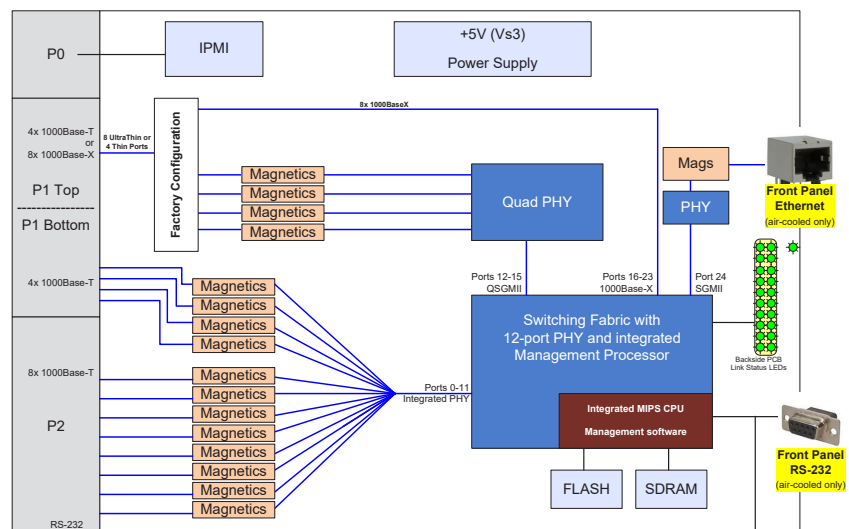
P0

IPMI

+5V (Vs3)
Power Supply

8x 1000BaseX

4x 1000Base-T or 8x 1000Base-X

8 UltraThin or 4 Thin Ports

Factory Configuration

P1 Top

P1 Bottom

Magnetics
Magnetics
Magnetics
Magnetics

Quad PHY

Mags

PHY

Front Panel Ethernet
(air-cooled only)

4x 1000Base-T

Magnetics
Magnetics
Magnetics
Magnetics

Ports 12-15
QSGMII

Ports 16-23
1000Base-X

Port 24
SGMII

Switching Fabric with 12-port PHY and integrated Management Processor

Backside PCB Link Status LEDs

8x 1000Base-T

Magnetics
Magnetics
Magnetics
Magnetics
Magnetics
Magnetics
Magnetics
Magnetics

P2

Ports 0-11
Integrated PHY

Integrated MIPS CPU
Management software

Front Panel RS-232
(air-cooled only)

FLASH

SDRAM

RS-232